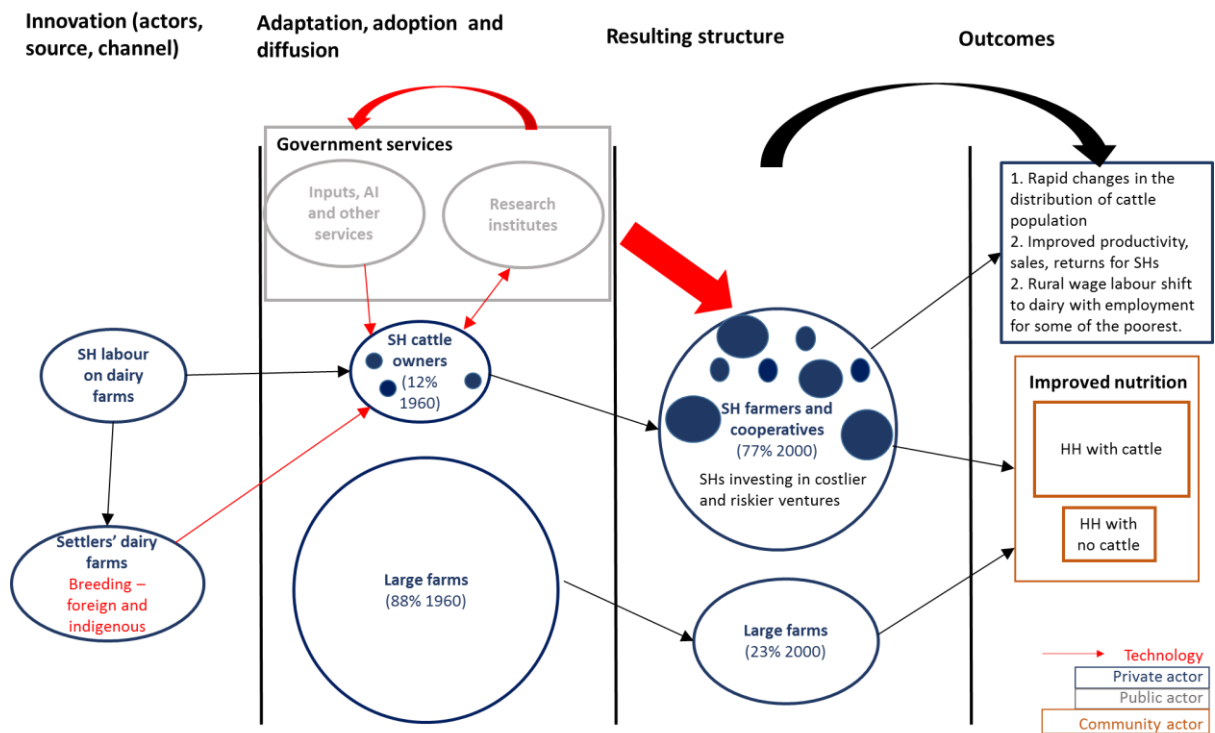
Innovation (actors, source, channel)

Adaptation, adoption and diffusion

Resulting structure

Outcomes

Government services

Inputs, AI and other services

Research institutes

SH labour on dairy farms

SH cattle owners (12% 1960)

Settlers' dairy farms
Breeding – foreign and indigenous

Large farms (88% 1960)

SH farmers and cooperatives (77% 2000)
SHs investing in costlier and riskier ventures

Large farms (23% 2000)

1. Rapid changes in the distribution of cattle population
2. Improved productivity, sales, returns for SHs
2. Rural wage labour shift to dairy with employment for some of the poorest.

Improved nutrition

HH with cattle

HH with no cattle

Technology
Private actor
Public actor
Community actor